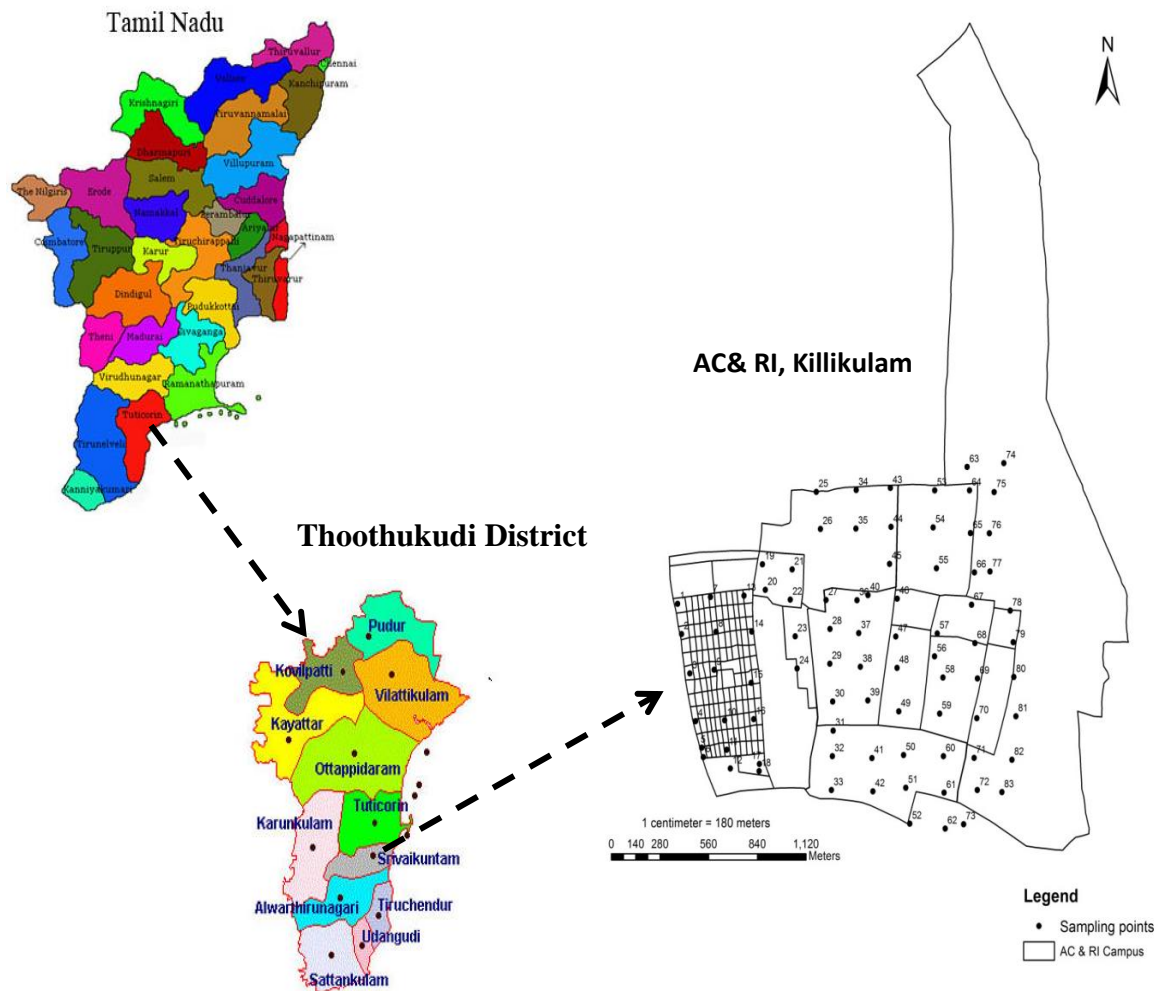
Tamil Nadu

Thiruvallur
Chennai
Vellore
Kanchipuram
Krishnagiri
Tiruvannamalai
Dharmapuri
Villupuram
Salem
The Nilgiris
Erode
Cuddalore
Namakkal
Perambalur
Ariyalur
Nagapattinam
Coimbatore
Tiruppur
Karur
Tiruchirappalli
Thanjavur
Thiruvarur
Dindigul
Pudukkottai
Theni
Madurai
Sivaganga
Virudhunagar
Ramanathapuram
Tuticorin
Tirunelveli
Kanniyakumari

Thoothukudi District

Pudur
Kovilpatti
Vilattikulam
Kayattar
Ottappidaram
Tuticorin
Karunkulam
Srivaikuntam
Alwarthirunagari
Tiruchendur
Udangudi
Sattankulam

AC& RI, Killikulam

N

1 2 3 4 5 6 7 8 9 10 11 12 13 14 15 16 17 18 19 20 21 22 23 24 25 26 27 28 29 30 31 32 33 34 35 36 37 38 39 40 41 42 43 44 45 46 47 48 49 50 51 52 53 54 55 56 57 58 59 60 61 62 63 64 65 66 67 68 69 70 71 72 73 74 75 76 77 78 79 80 81 82 83

1 centimeter = 180 meters
0 140 280 560 840 1,120
Meters

Legend
Sampling points
AC & RI Campus